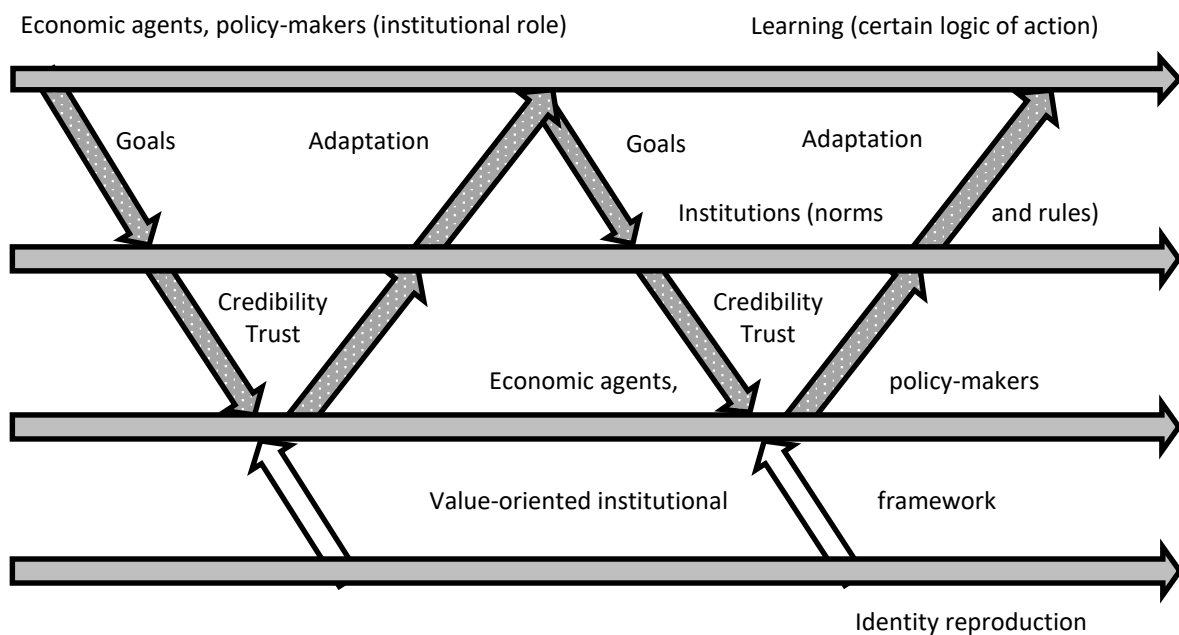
Economic agents, policy-makers (institutional role)

Learning (certain logic of action)

Goals

Adaptation

Goals

Adaptation

Institutions (norms

and rules)

Credibility
Trust

Credibility
Trust

Economic agents,

policy-makers

Value-oriented institutional

framework

Identity reproduction